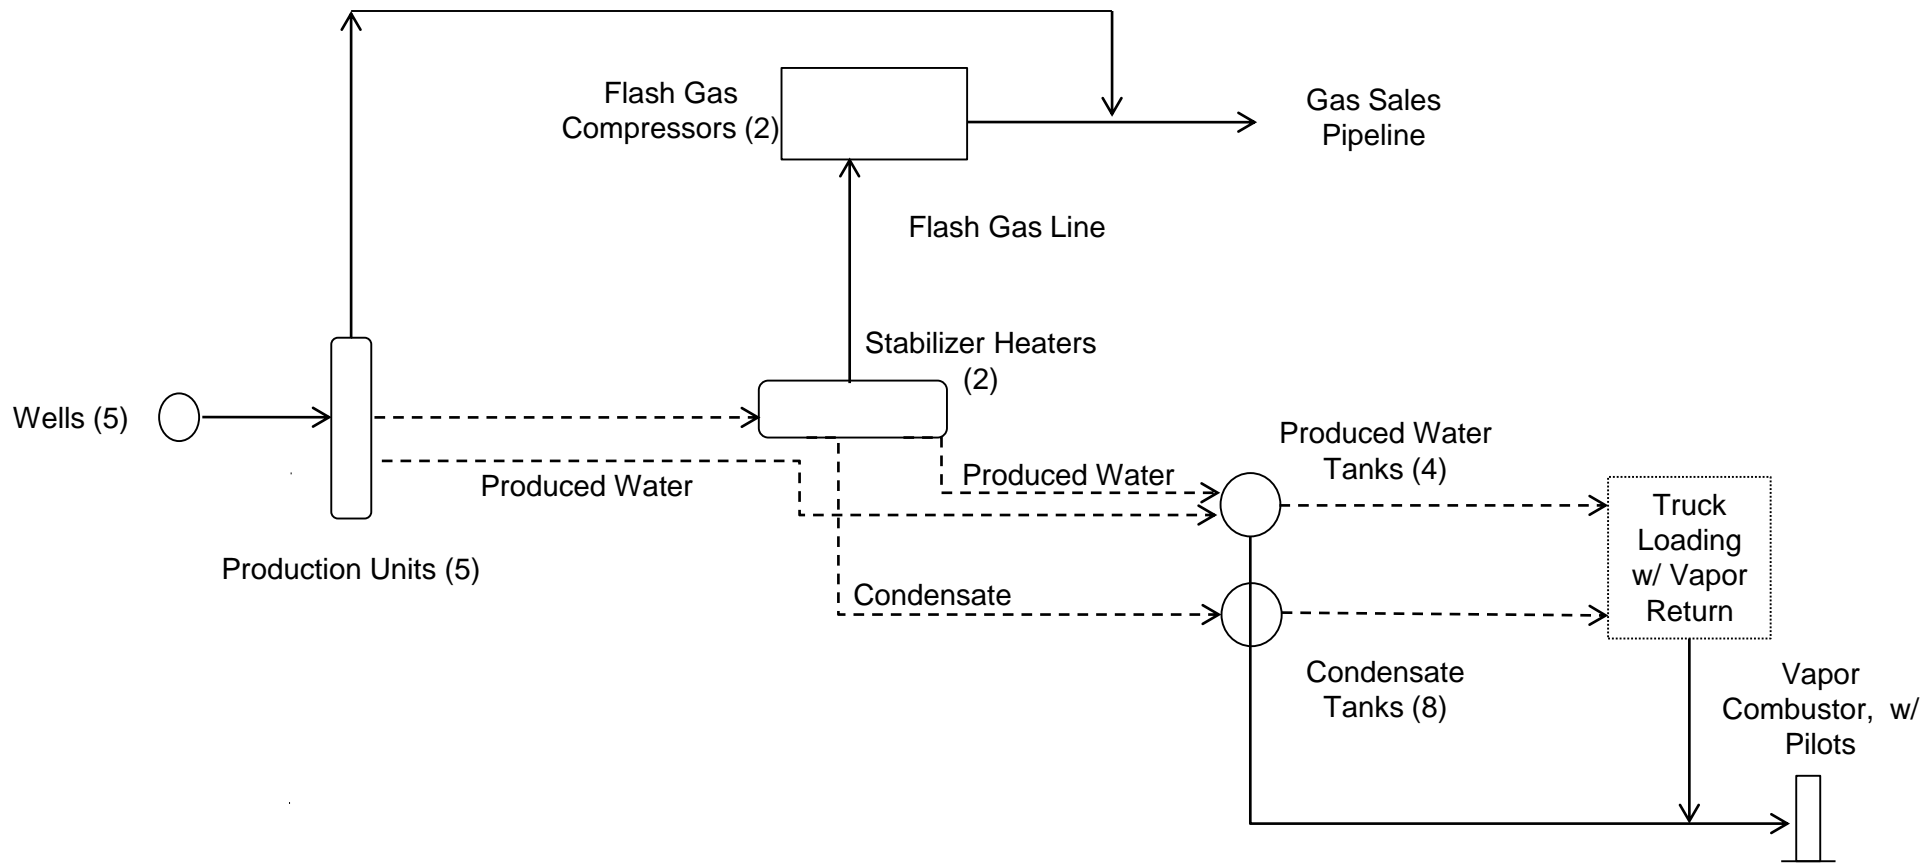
Flash Gas Compressors (2)

Gas Sales Pipeline

Flash Gas Line

Stabilizer Heaters (2)

Wells (5)

Produced Water Tanks (4)

Produced Water

Produced Water

Truck Loading w/ Vapor Return

Production Units (5)

Condensate

Condensate Tanks (8)

Vapor Combustor, w/ Pilots